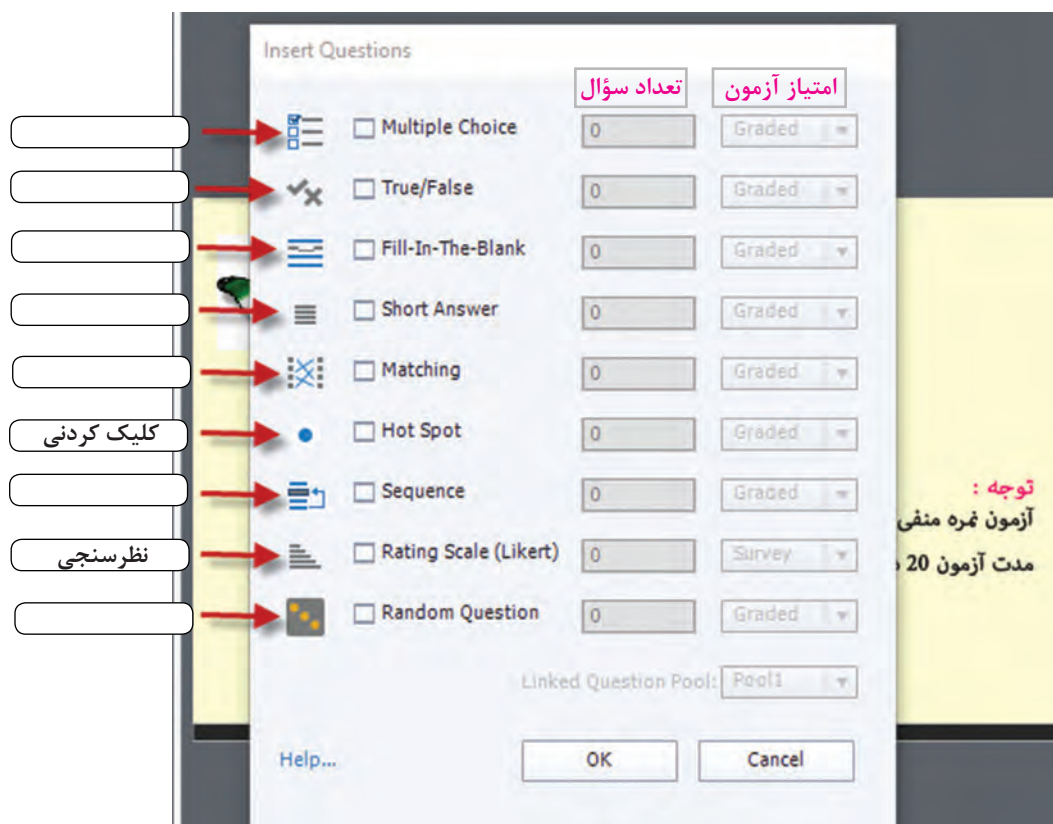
Insert Questions

تعداد سؤال
امتیاز آزمون

Multiple Choice 0 Graded
True/False 0 Graded
Fill-In-The-Blank 0 Graded
Short Answer 0 Graded
Matching 0 Graded
کلیک کردنی
Hot Spot 0 Graded
Sequence 0 Graded
نظرسنجی
Rating Scale (Likert) 0 Survey
Random Question 0 Graded

Linked Question Pool: Pool1

توجه :
آزمون نمره منفی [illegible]
مدت آزمون 20 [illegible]

Help...
OK
Cancel